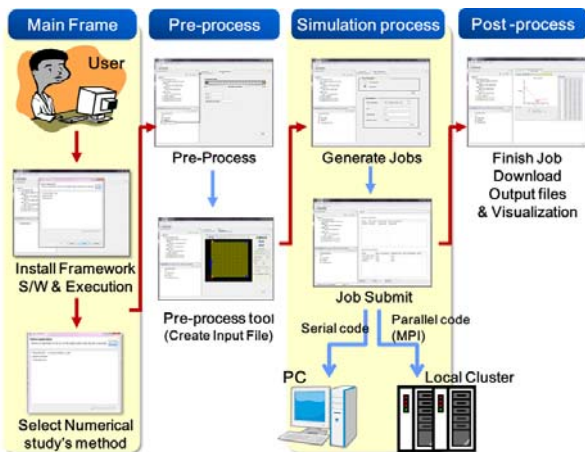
Main Frame
Pre-process
Simulation process
Post-process

User

Install Framework S/W & Execution

Select Numerical study's method

Pre-Process

Pre-process tool (Create Input File)

Generate Jobs

Job Submit

Serial code

Parallel code (MPI)

PC

Local Cluster

Finish Job Download Output files & Visualization